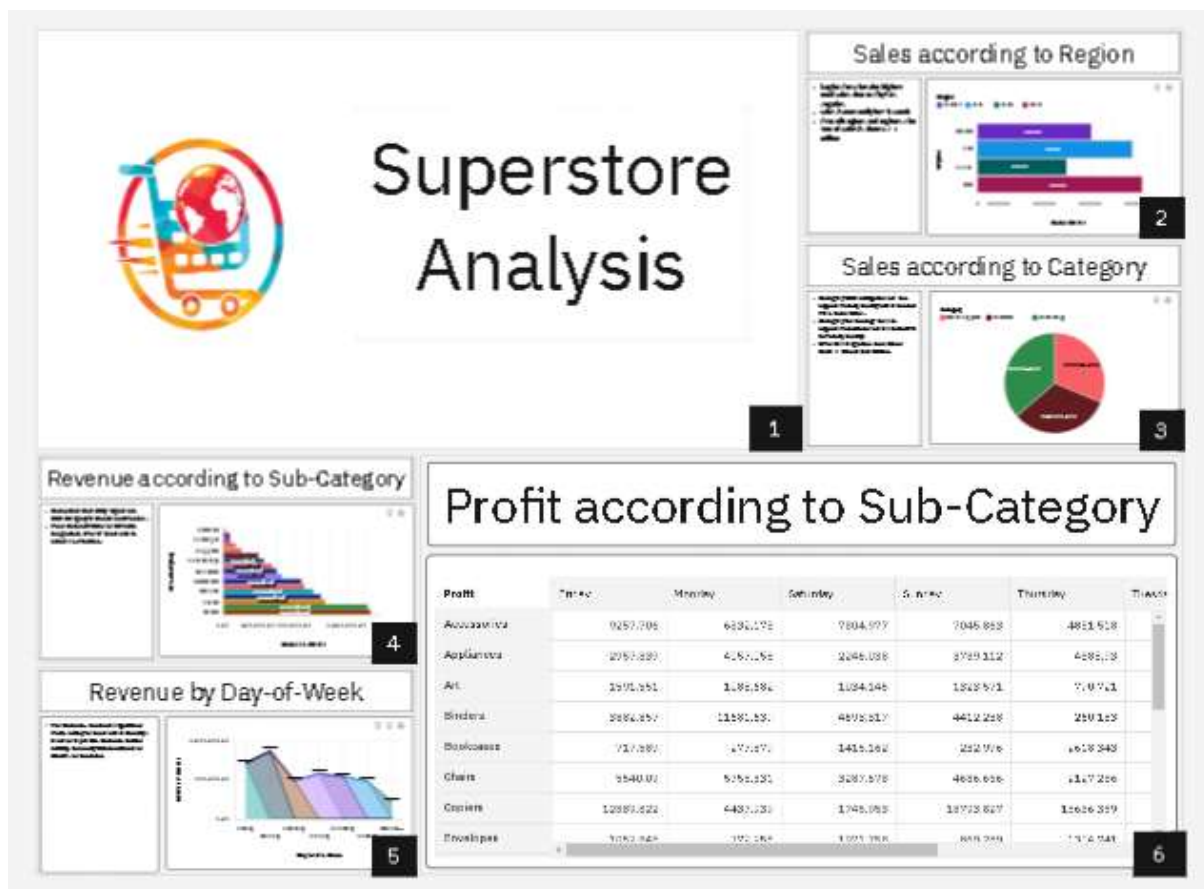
Superstore Analysis

1

Sales according to Region

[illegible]

2

Sales according to Category

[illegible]

3

Revenue according to Sub-Category

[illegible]

4

Revenue by Day-of-Week

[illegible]

5

Profit according to Sub-Category

| Profit | Friday | Monday | Saturday | Sunday | Thursday | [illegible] |
|---|---|---|---|---|---|---|
| Accessories | 9257.706 | 6836.175 | 7804.977 | 7046.863 | 4861.518 | |
| Appliances | 2067.330 | 4057.155 | 2246.038 | 3739.112 | 4686.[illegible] | |
| Art | 1591.551 | 1185.582 | 1034.146 | 1323.571 | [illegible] | |
| Binders | 9982.357 | 11581.53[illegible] | 4695.517 | 4412.258 | 290.123 | |
| Bookcases | 717.580 | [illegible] | 1415.162 | 252.976 | 1618.343 | |
| Chairs | 5540.0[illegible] | 5755.131 | 3287.578 | 4686.656 | 1127.256 | |
| Copiers | 12883.822 | 4437.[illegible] | 1745.953 | 18723.827 | 15626.359 | |
| Envelopes | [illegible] | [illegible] | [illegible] | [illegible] | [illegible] | |

6